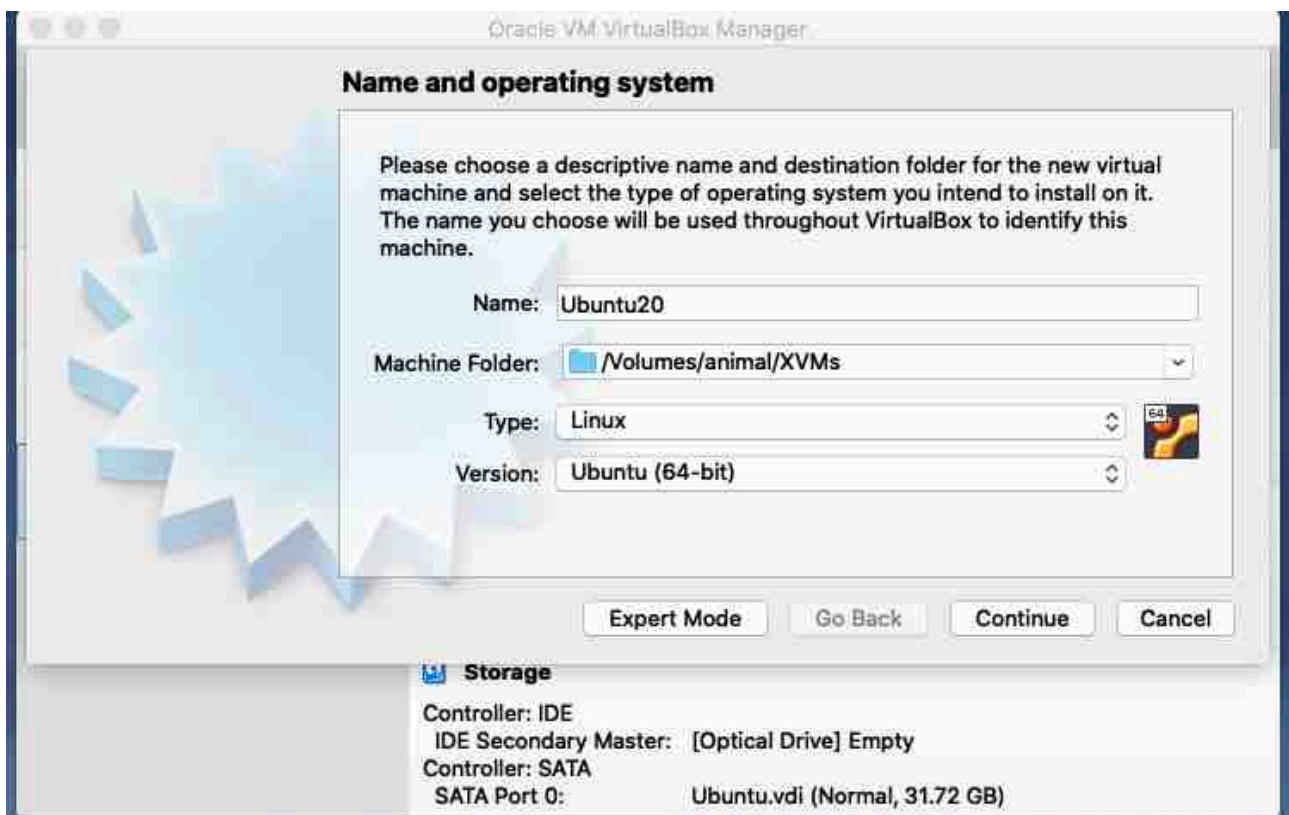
Oracle VM VirtualBox Manager

Name and operating system

Please choose a descriptive name and destination folder for the new virtual machine and select the type of operating system you intend to install on it. The name you choose will be used throughout VirtualBox to identify this machine.

Name: Ubuntu20

Machine Folder: /Volumes/animal/XVMs

Type: Linux

Version: Ubuntu (64-bit)

64

Expert Mode Go Back Continue Cancel

Storage

Controller: IDE
IDE Secondary Master: [Optical Drive] Empty
Controller: SATA
SATA Port 0: Ubuntu.vdi (Normal, 31.72 GB)